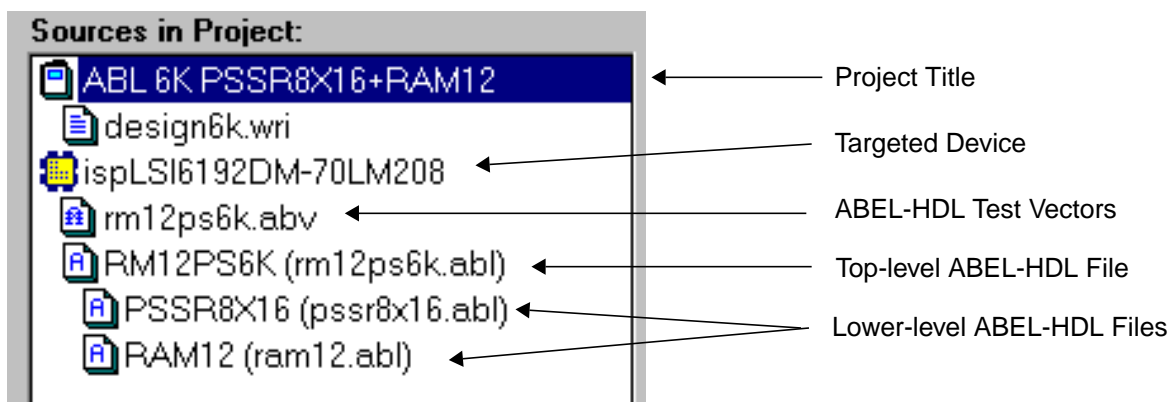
Sources in Project:

ABL 6K PSSR8X16+RAM12
design6k.wri
ispLSI6192DM-70LM208
rm12ps6k.abv
RM12PS6K (rm12ps6k.abl)
PSSR8X16 (pssr8x16.abl)
RAM12 (ram12.abl)

Project Title
Targeted Device
ABEL-HDL Test Vectors
Top-level ABEL-HDL File
Lower-level ABEL-HDL Files